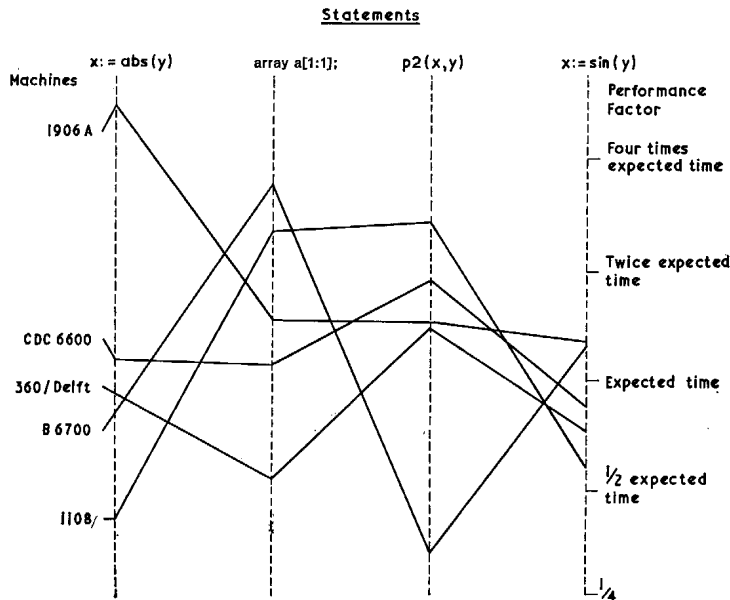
Statements

x: = abs(y)

array a[1:1];

p2(x,y)

x:= sin(y)

Machines

Performance Factor

1906 A

Four times expected time

Twice expected time

CDC 6600

360/Delft

Expected time

B 6700

$\frac{1}{2}$ expected time

1108

$\frac{1}{4}$